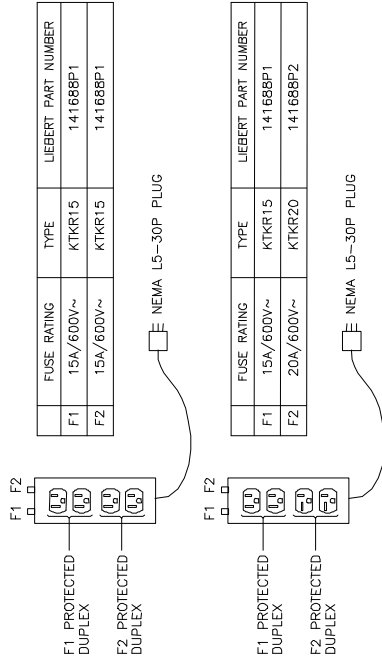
F1 F2

F1 PROTECTED DUPLEX

F2 PROTECTED DUPLEX

NEMA L5-30P PLUG

| | FUSE RATING | TYPE | LIEBERT PART NUMBER |
|---|---|---|---|
| F1 | 15A/600V~ | KTKR15 | 141688P1 |
| F2 | 15A/600V~ | KTKR15 | 141688P1 |

F1 F2

F1 PROTECTED DUPLEX

F2 PROTECTED DUPLEX

NEMA L5-30P PLUG

| | FUSE RATING | TYPE | LIEBERT PART NUMBER |
|---|---|---|---|
| F1 | 15A/600V~ | KTKR15 | 141688P1 |
| F2 | 20A/600V~ | KTKR20 | 141688P2 |